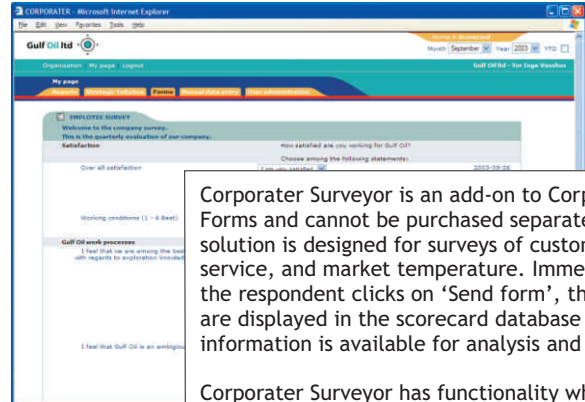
CORPORATER - Microsoft Internet Explorer

File Edit View Favorites Tools Help

Gulf Oil ltd

Month September Year 2003 YTD

Organisation My page Logout

Gulf Oil ltd - Tor Inge Vassbus

My page

Reports Strategic Initiatives Forms Manual data entry User administration

EMPLOYEE SURVEY

Welcome to the company survey.

This is the quarterly evaluation of our company.

Satisfaction

How satisfied are you working for Gulf Oil?

Choose among the following statements:

Over all satisfaction

I am very satisfied

2003-09-26

Working conditions (1 - 6 Best)

Gulf Oil work processes

I feel that we are among the best with regards to exploration knowled

I feel that Gulf Oil is an ambitio

Corporater Surveyor is an add-on to Corp Forms and cannot be purchased separate solution is designed for surveys of custor service, and market temperature. Imme the respondent clicks on 'Send form', th are displayed in the scorecard database information is available for analysis and

Corporater Surveyor has functionality wh